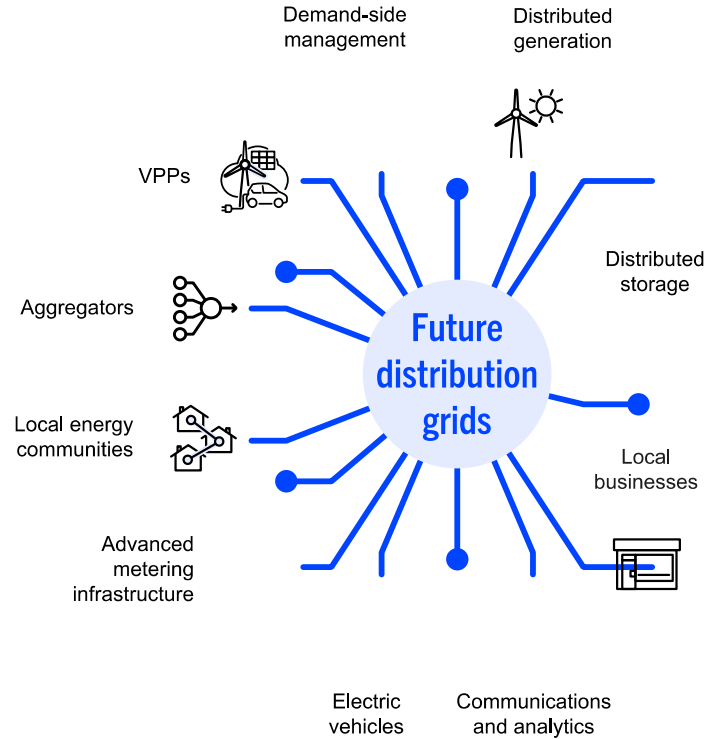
Demand-side management

Distributed generation

VPPs

Distributed storage

Aggregators

Future distribution grids

Local energy communities

Local businesses

Advanced metering infrastructure

Electric vehicles

Communications and analytics